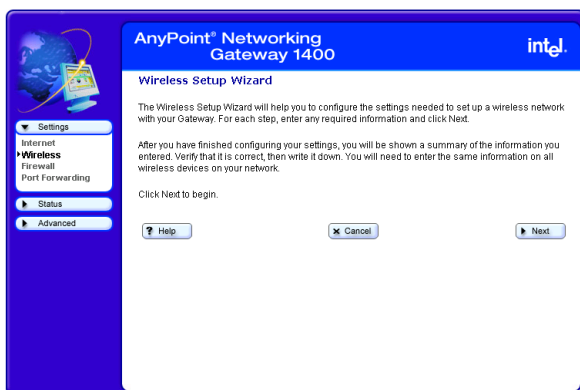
AnyPoint® Networking Gateway 1400

intel.

Settings
Internet
Wireless
Firewall
Port Forwarding

Status

Advanced

Wireless Setup Wizard

The Wireless Setup Wizard will help you to configure the settings needed to set up a wireless network with your Gateway. For each step, enter any required information and click Next.

After you have finished configuring your settings, you will be shown a summary of the information you entered. Verify that it is correct, then write it down. You will need to enter the same information on all wireless devices on your network.

Click Next to begin.

Help

Cancel

Next